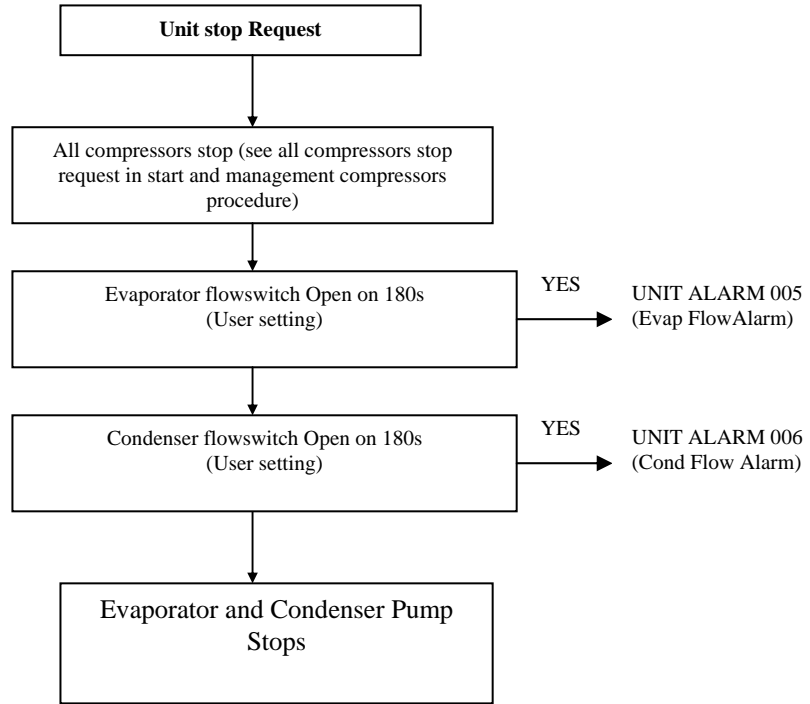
Unit stop Request

All compressors stop (see all compressors stop request in start and management compressors procedure)

Evaporator flowswitch Open on 180s (User setting)

YES

UNIT ALARM 005 (Evap FlowAlarm)

Condenser flowswitch Open on 180s (User setting)

YES

UNIT ALARM 006 (Cond Flow Alarm)

Evaporator and Condenser Pump Stops